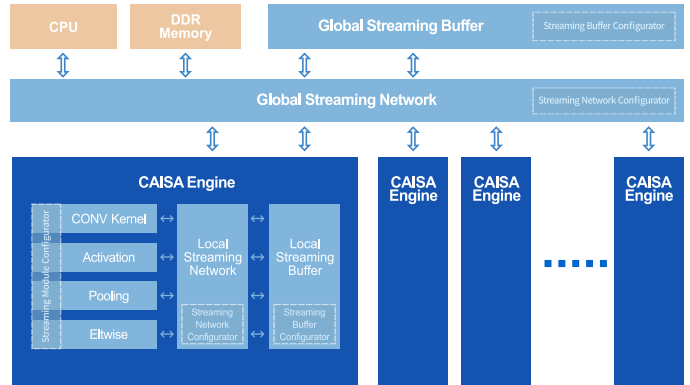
CPU

DDR Memory

Global Streaming Buffer

Streaming Buffer Configurator

Global Streaming Network

Streaming Network Configurator

CAISA Engine

Streaming Module Configurator

CONV Kernel

Activation

Pooling

Eltwise

Local Streaming Network

Streaming Network Configurator

Local Streaming Buffer

Streaming Buffer Configurator

CAISA Engine

CAISA Engine

CAISA Engine